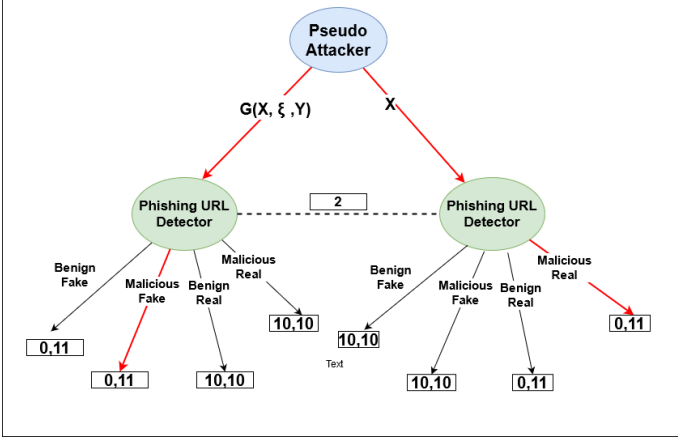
Pseudo Attacker

G(X, ξ ,Y)

X

Phishing URL Detector

2

Phishing URL Detector

Benign Fake

Malicious Fake

Benign Real

Malicious Real

10,10

0,11

0,11

10,10

Benign Fake

Malicious Fake

Benign Real

Malicious Real

0,11

10,10

Text

10,10

0,11